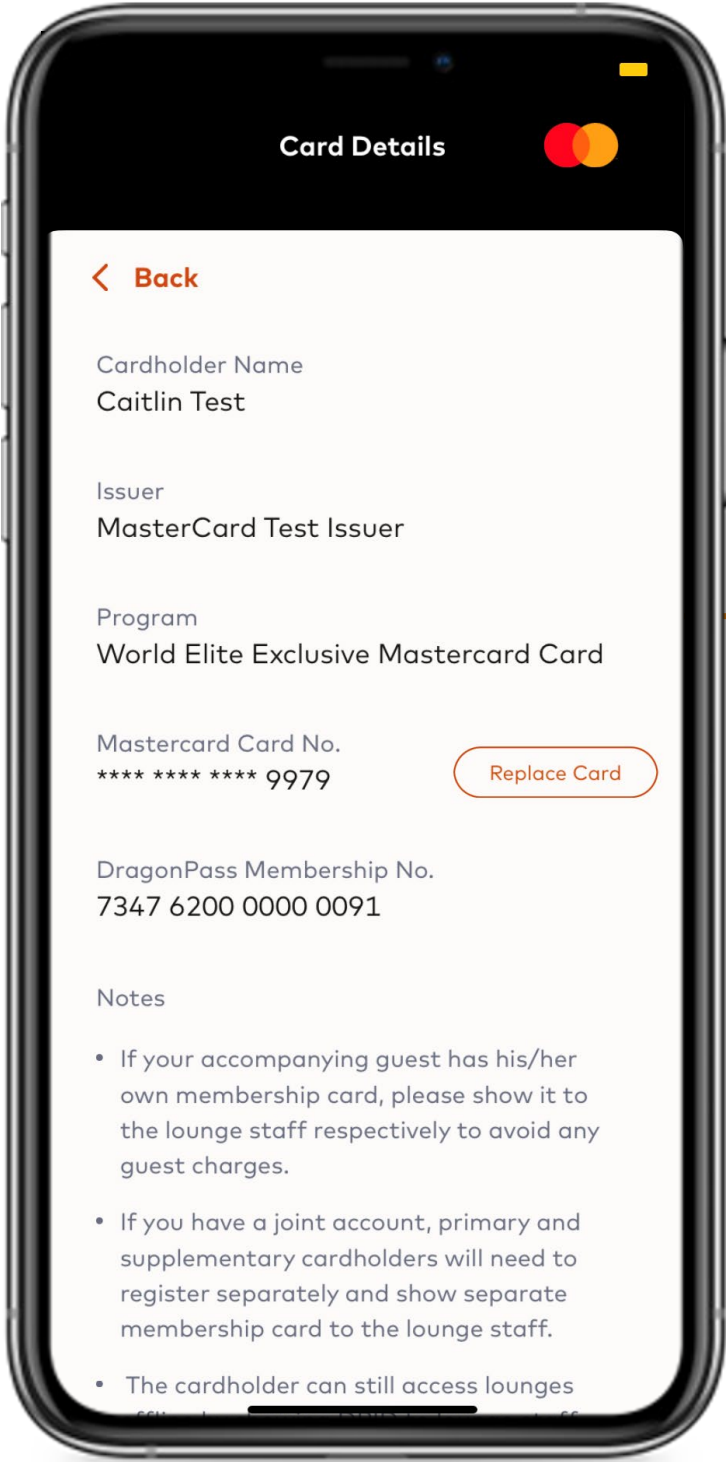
Card Details

Back

Cardholder Name
Caitlin Test

Issuer
MasterCard Test Issuer

Program
World Elite Exclusive Mastercard Card

Mastercard Card No.
**** **** **** 9979

Replace Card

DragonPass Membership No.
7347 6200 0000 0091

Notes

• If your accompanying guest has his/her own membership card, please show it to the lounge staff respectively to avoid any guest charges.

• If you have a joint account, primary and supplementary cardholders will need to register separately and show separate membership card to the lounge staff.

• The cardholder can still access lounges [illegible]